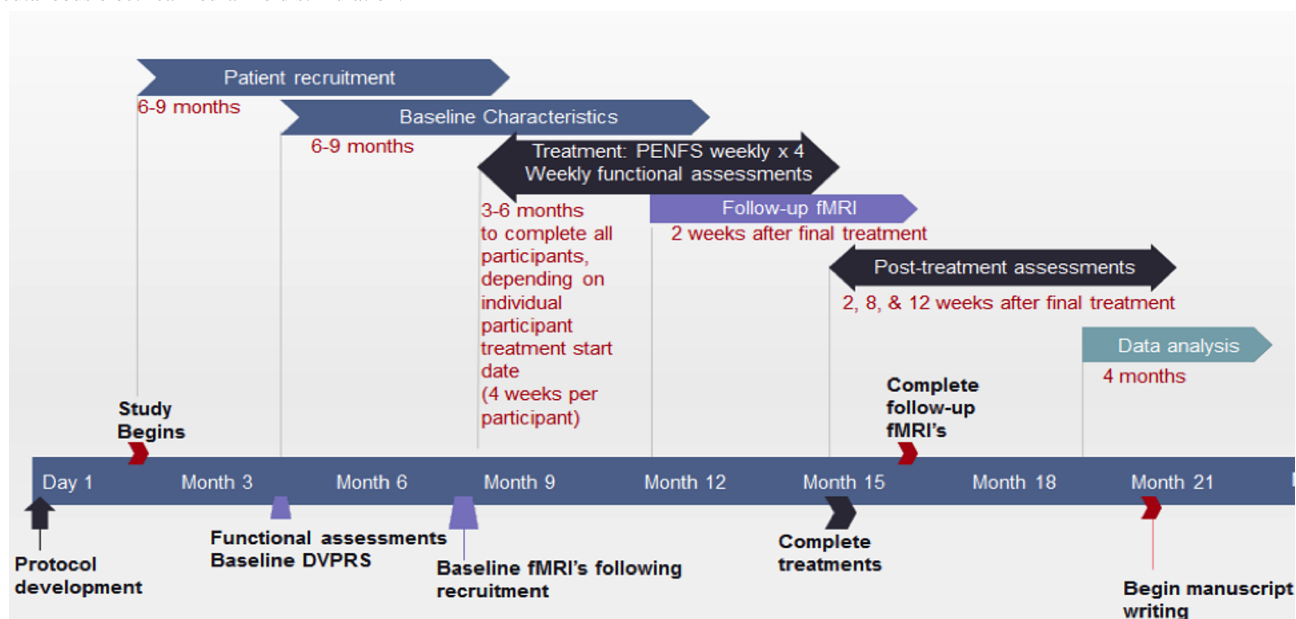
Patient recruitment
6-9 months
Baseline Characteristics
6-9 months
Treatment: PENFS weekly x 4
Weekly functional assessments
3-6 months to complete all participants, depending on individual participant treatment start date (4 weeks per participant)
Follow-up fMRI
2 weeks after final treatment
Post-treatment assessments
2, 8, & 12 weeks after final treatment
Data analysis
4 months
Study Begins
Complete follow-up fMRI's
Day 1
Month 3
Month 6
Month 9
Month 12
Month 15
Month 18
Month 21
Protocol development
Functional assessments
Baseline DVPRS
Baseline fMRI's following recruitment
Complete treatments
Begin manuscript writing